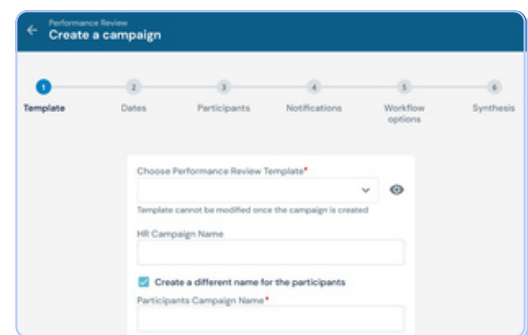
Performance Review
Create a campaign

1 Template
2 Dates
3 Participants
4 Notifications
5 Workflow options
6 Synthesis

Choose Performance Review Template*

Template cannot be modified once the campaign is created

HR Campaign Name

Create a different name for the participants

Participants Campaign Name*